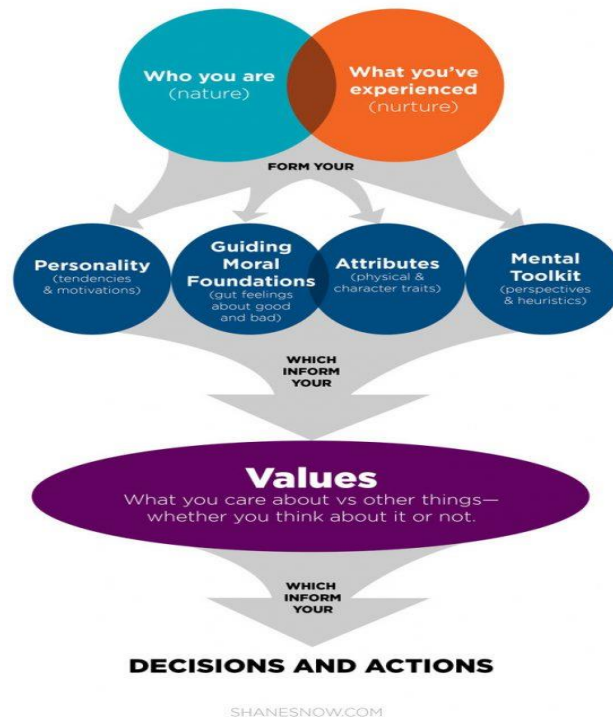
Who you are
(nature)

What you've experienced
(nurture)

FORM YOUR

Personality
(tendencies & motivations)

Guiding Moral Foundations
(gut feelings about good and bad)

Attributes
(physical & character traits)

Mental Toolkit
(perspectives & heuristics)

WHICH INFORM YOUR

Values
What you care about vs other things—whether you think about it or not.

WHICH INFORM YOUR

DECISIONS AND ACTIONS

SHANESNOW.COM